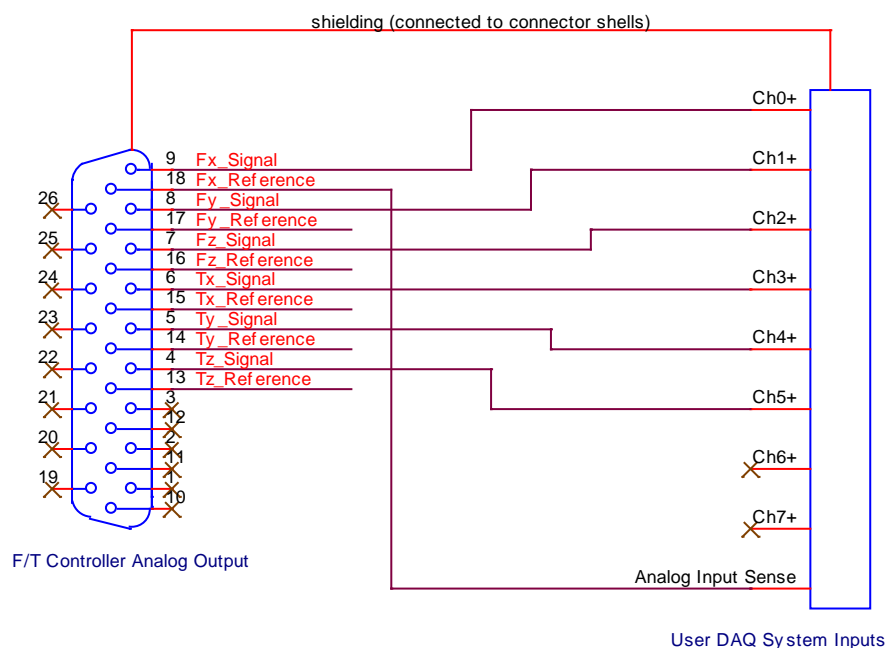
shielding (connected to connector shells)

9 Fx_Signal
18 Fx_Reference
8 Fy_Signal
17 Fy_Reference
7 Fz_Signal
16 Fz_Reference
6 Tx_Signal
15 Tx_Reference
5 Ty_Signal
14 Ty_Reference
4 Tz_Signal
13 Tz_Reference
3
12
2
11
1
10

26
25
24
23
22
21
20
19

Ch0+
Ch1+
Ch2+
Ch3+
Ch4+
Ch5+
Ch6+
Ch7+
Analog Input Sense

F/T Controller Analog Output

User DAQ System Inputs